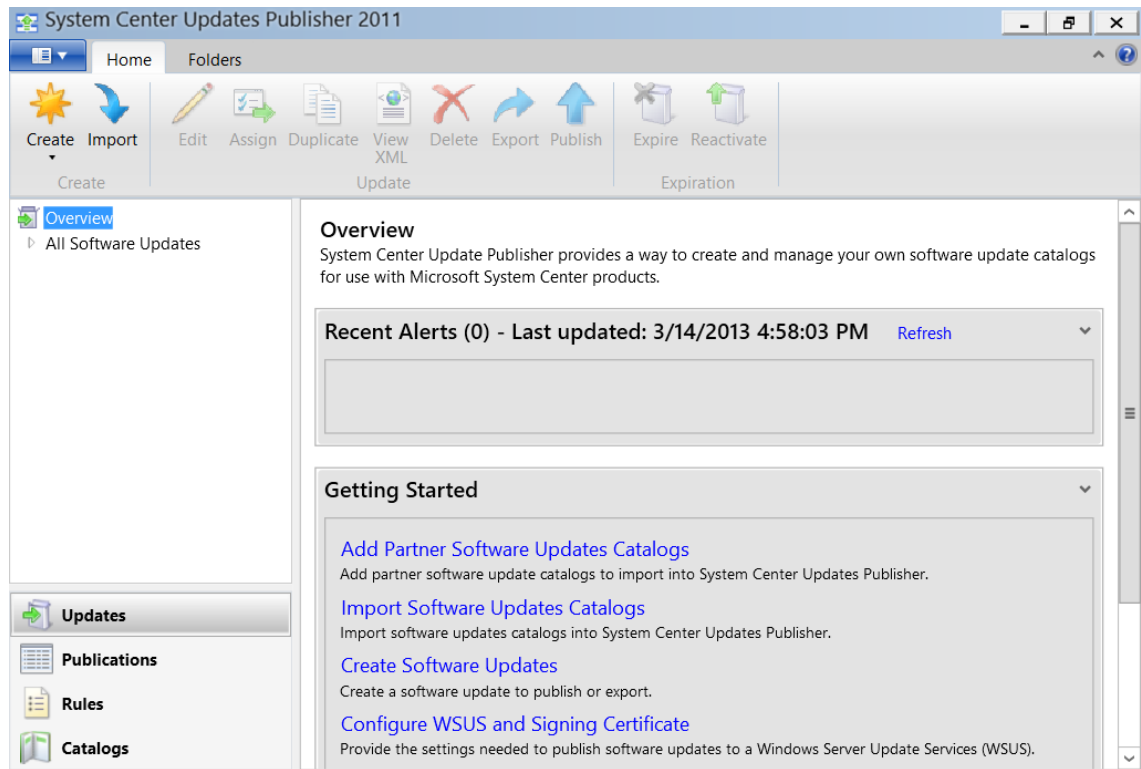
System Center Updates Publisher 2011

Home Folders

Create Import
Create

Edit Assign Duplicate View XML Delete Export Publish
Update

Expire Reactivate
Expiration

Overview
All Software Updates

Updates
Publications
Rules
Catalogs

Overview
System Center Update Publisher provides a way to create and manage your own software update catalogs for use with Microsoft System Center products.

Recent Alerts (0) - Last updated: 3/14/2013 4:58:03 PM Refresh

Getting Started

Add Partner Software Updates Catalogs
Add partner software update catalogs to import into System Center Updates Publisher.

Import Software Updates Catalogs
Import software updates catalogs into System Center Updates Publisher.

Create Software Updates
Create a software update to publish or export.

Configure WSUS and Signing Certificate
Provide the settings needed to publish software updates to a Windows Server Update Services (WSUS).